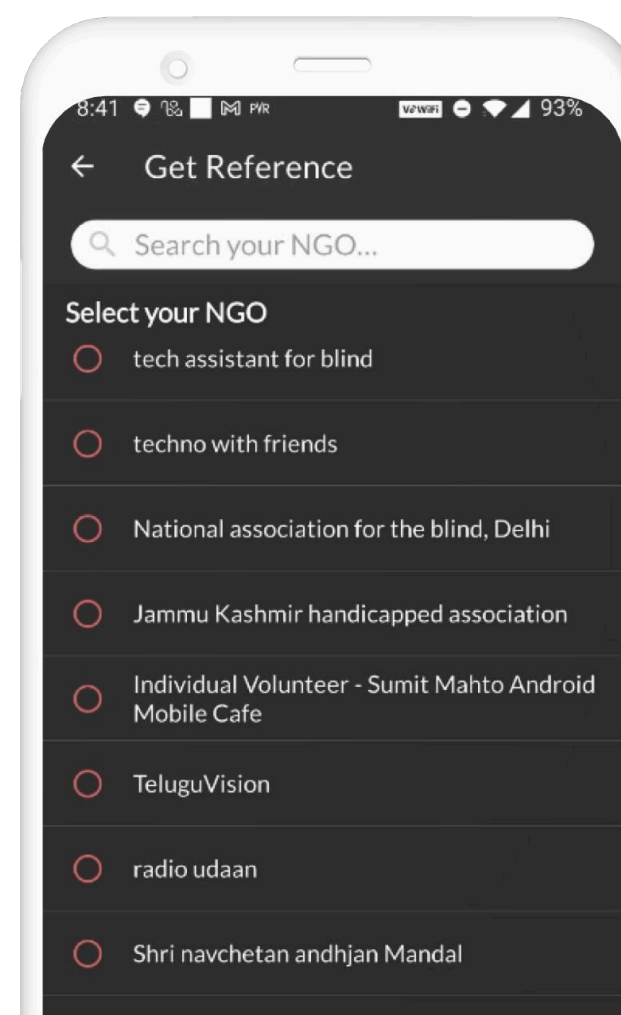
8:41 PVR VoWiFi 93%

Get Reference

Search your NGO...

Select your NGO

tech assistant for blind

techno with friends

National association for the blind, Delhi

Jammu Kashmir handicapped association

Individual Volunteer - Sumit Mahto Android Mobile Cafe

TeluguVision

radio udaan

Shri navchetan andhjan Mandal